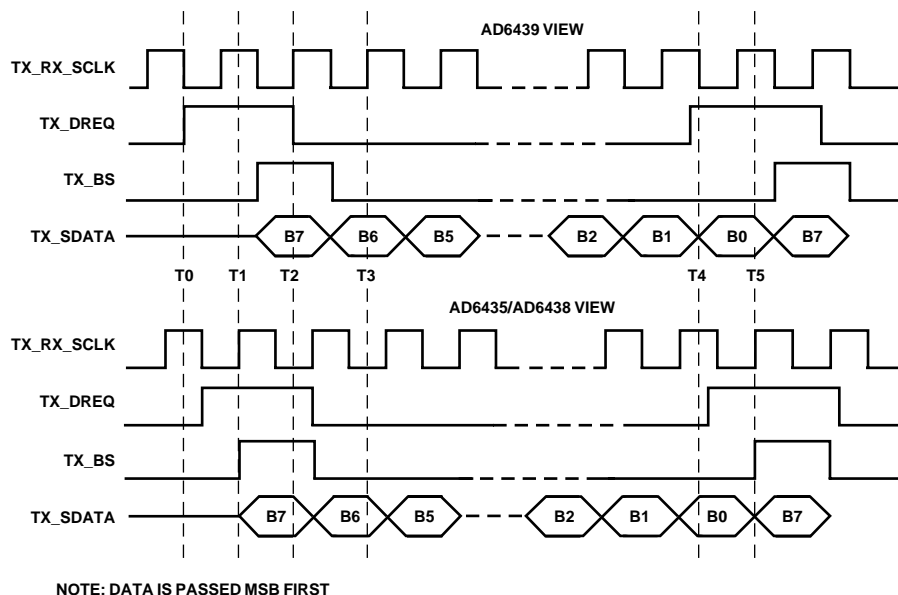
AD6439 VIEW

TX_RX_SCLK

TX_DREQ

TX_BS

TX_SDATA

B7 B6 B5 B2 B1 B0 B7

T0 T1 T2 T3 T4 T5

AD6435/AD6438 VIEW

TX_RX_SCLK

TX_DREQ

TX_BS

TX_SDATA

B7 B6 B5 B2 B1 B0 B7

NOTE: DATA IS PASSED MSB FIRST